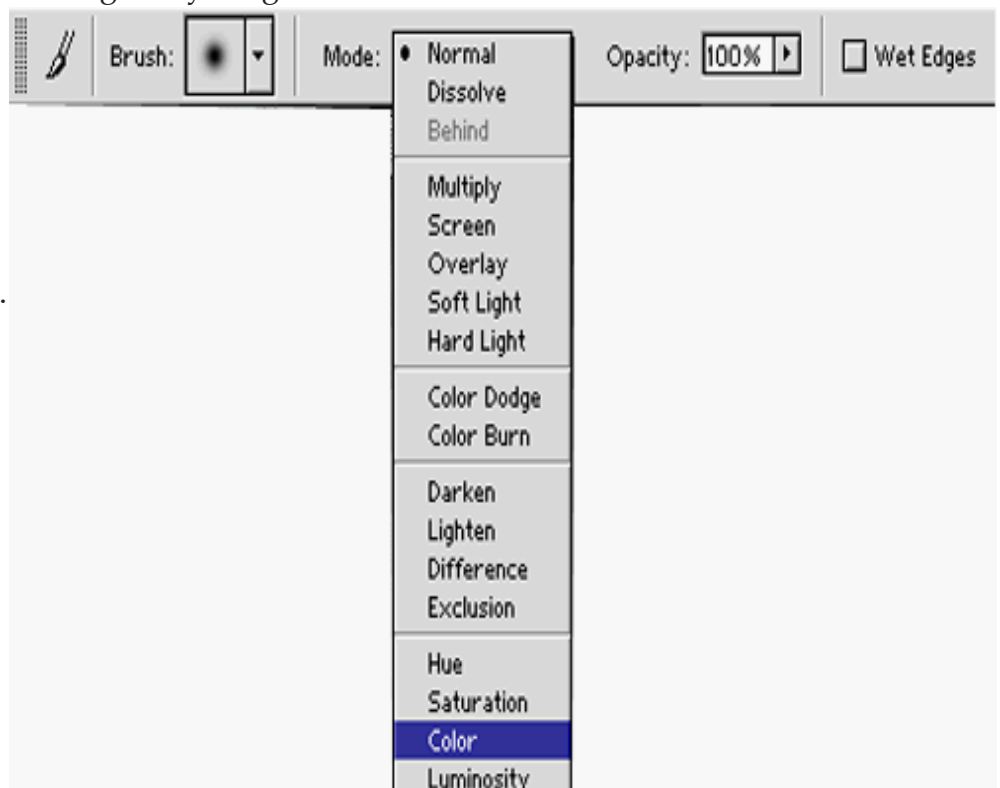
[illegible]

Brush:

Mode:

• Normal
Dissolve
Behind

Multiply
Screen
Overlay
Soft Light
Hard Light

Color Dodge
Color Burn

Darken
Lighten
Difference
Exclusion

Hue
Saturation
Color
Luminosity

Opacity: 100%

Wet Edges